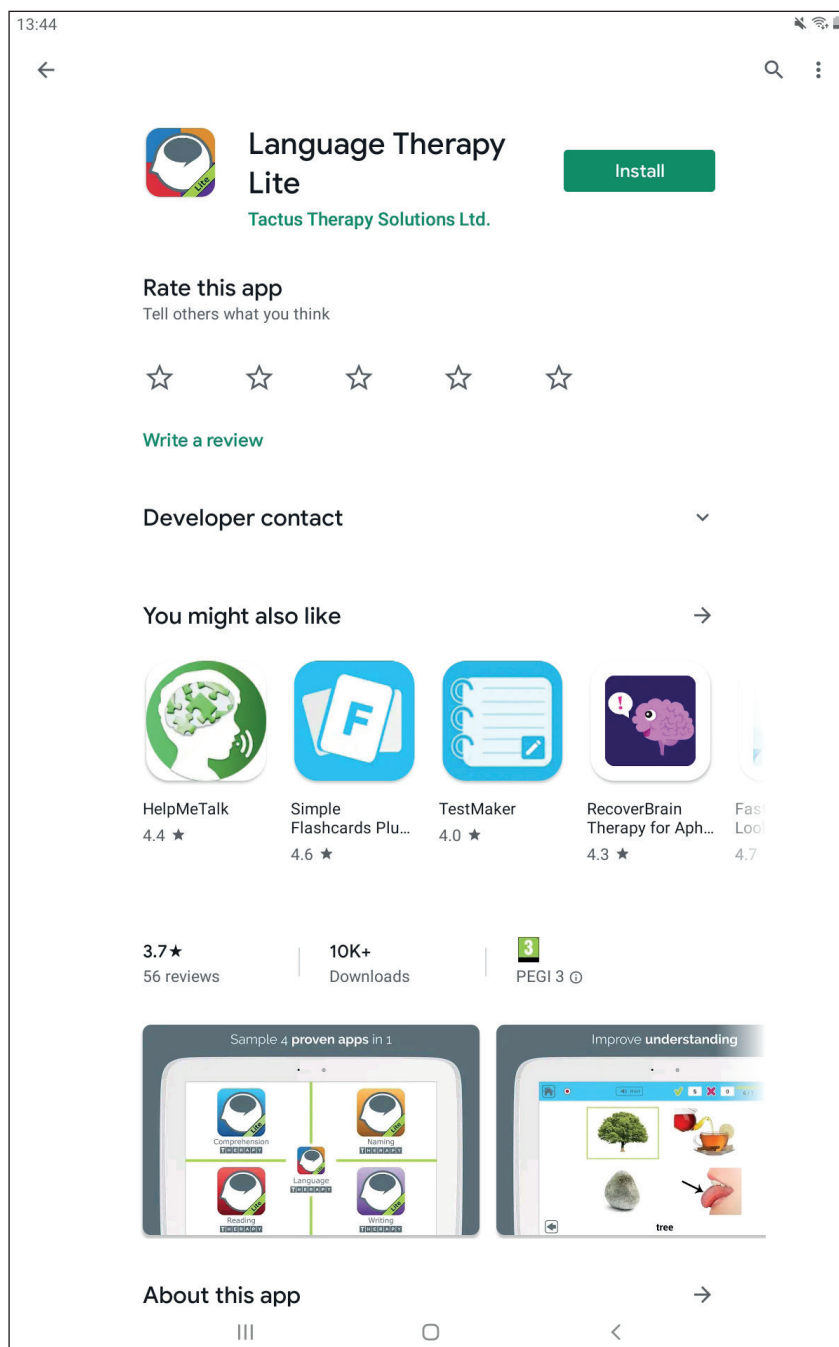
13:44

Language Therapy Lite

Install

Tactus Therapy Solutions Ltd.

Rate this app
Tell others what you think

Write a review

Developer contact

You might also like

HelpMeTalk
4.4 ★

Simple Flashcards Plu...
4.6 ★

TestMaker
4.0 ★

RecoverBrain Therapy for Aph...
4.3 ★

Fas
Loo
4.7

3.7★
56 reviews

10K+
Downloads

3
PEGI 3

Sample 4 proven apps in 1

Comprehension THERAPY

Naming THERAPY

Language

Reading THERAPY

Writing THERAPY

Improve understanding

tree

About this app